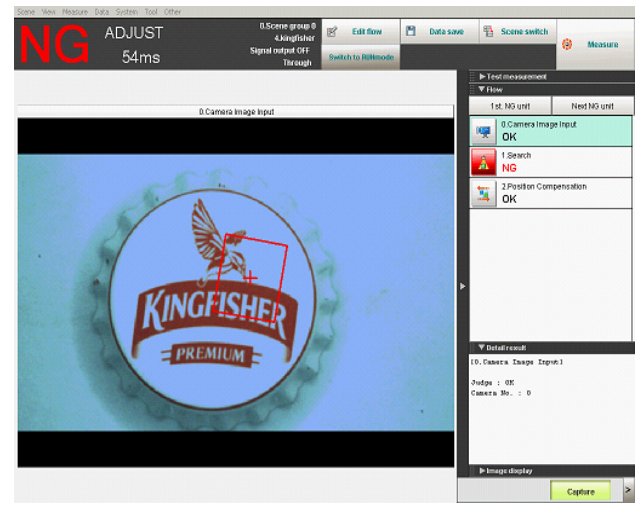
Scene View Measure Data System Tool Other

NG ADJUST 54ms

0.Scene group 0
4.kingfisher
Signal output OFF
Through

Edit flow
Data save
Scene switch
Measure
Switch to RUNmode

▶ Test measurement
▼ Flow
1st. NG unit
Next NG unit

0.Camera Image Input
OK
1.Search
NG
2.Position Compensation
OK

0.Camera Image Input

KINGFISHER
PREMIUM

▼ Detail result
[0.Camera Image Input]

Judge : OK
Camera No. : 0

▶ Image display
Capture